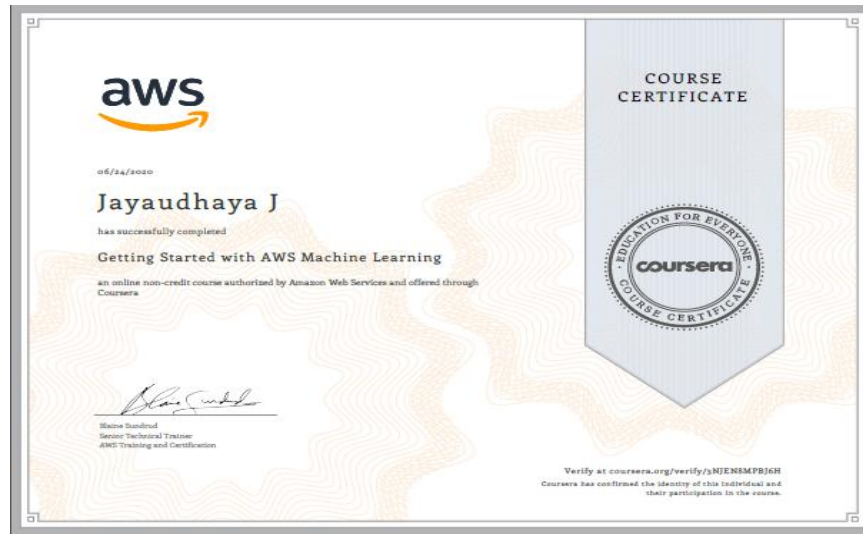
aws

06/24/2020

Jayaudhaya J

has successfully completed

Getting Started with AWS Machine Learning

an online non-credit course authorized by Amazon Web Services and offered through Coursera

Blaine Sundrud
Senior Technical Trainer
AWS Training and Certification

COURSE CERTIFICATE

EDUCATION FOR EVERYONE
coursera
COURSE CERTIFICATE

Verify at coursera.org/verify/3NJEN8MPBJ6H
Coursera has confirmed the identity of this individual and their participation in the course.